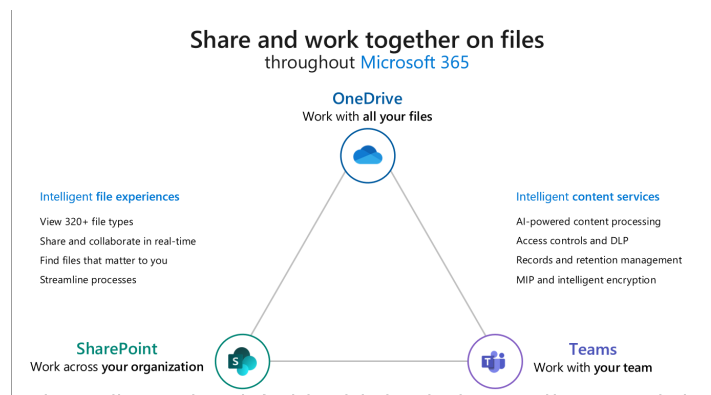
Share and work together on files
throughout Microsoft 365

OneDrive
Work with all your files

Intelligent file experiences
View 320+ file types
Share and collaborate in real-time
Find files that matter to you
Streamline processes

Intelligent content services
AI-powered content processing
Access controls and DLP
Records and retention management
MIP and intelligent encryption

SharePoint
Work across your organization

Teams
Work with your team